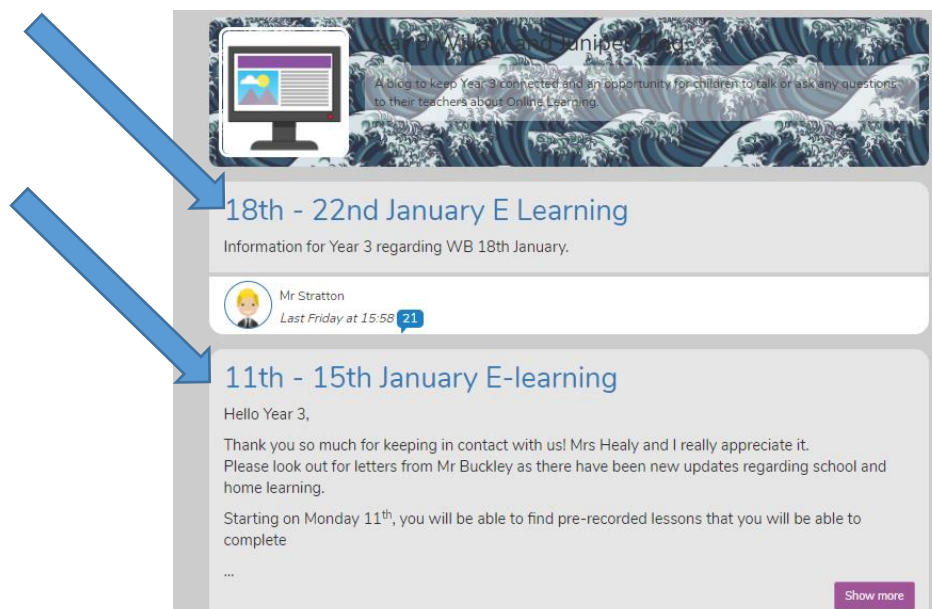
Year 3 Willow and Juniper Blog

A blog to keep Year 3 connected and an opportunity for children to talk or ask any questions to their teachers about Online Learning.

18th - 22nd January E Learning

Information for Year 3 regarding WB 18th January.

Mr Stratton
Last Friday at 15:58 21

11th - 15th January E-learning

Hello Year 3,

Thank you so much for keeping in contact with us! Mrs Healy and I really appreciate it.
Please look out for letters from Mr Buckley as there have been new updates regarding school and home learning.

Starting on Monday 11$^{th}$, you will be able to find pre-recorded lessons that you will be able to complete

...

Show more